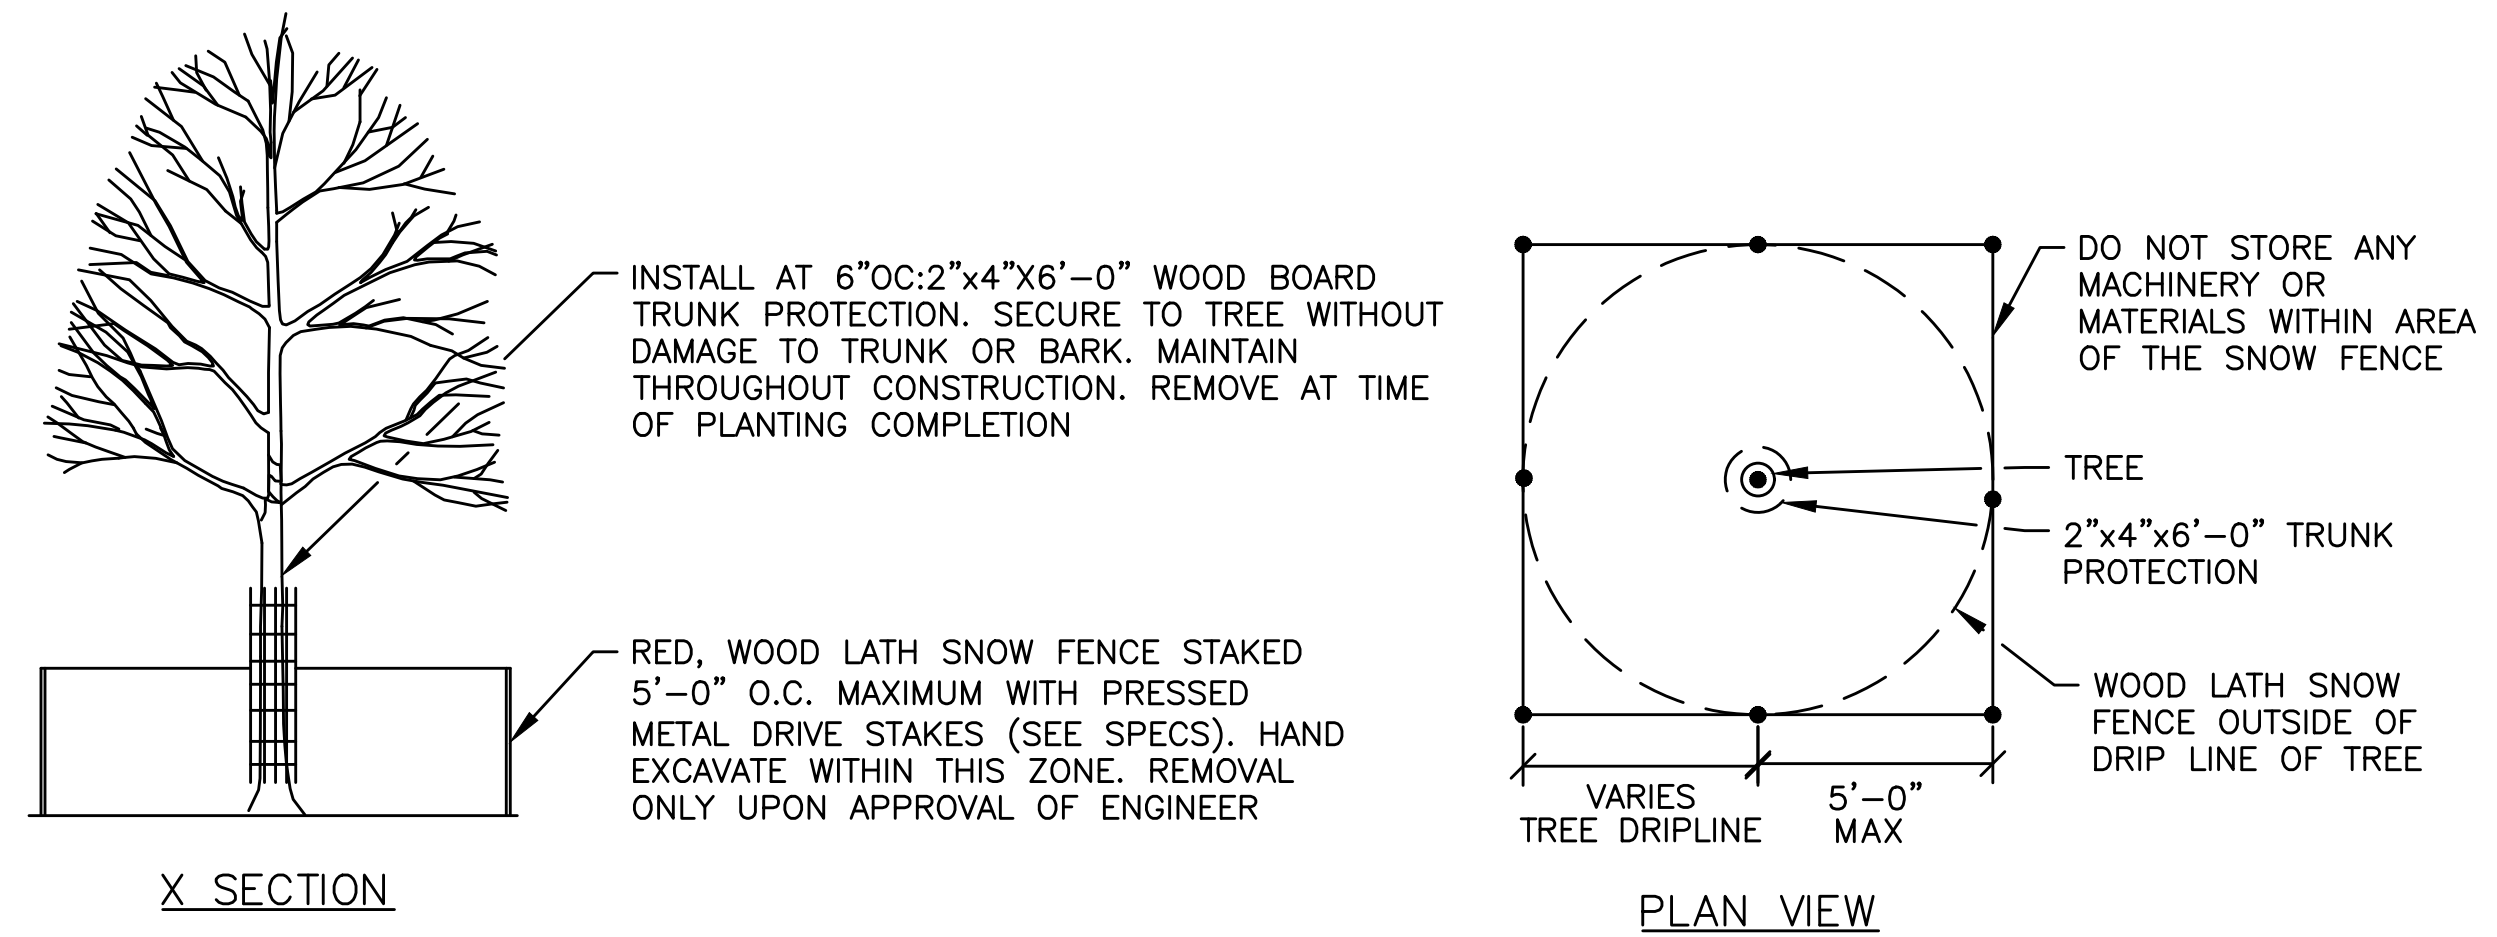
INSTALL AT 6"OC:2"x4"X6'–0" WOOD BOARD TRUNK PROTECTION. SECURE TO TREE WITHOUT DAMAGE TO TRUNK OR BARK. MAINTAIN THROUGHOUT CONSTRUCTION. REMOVE AT TIME OF PLANTING COMPLETION

RED, WOOD LATH SNOW FENCE STAKED 5'–0" O.C. MAXIMUM WITH PRESSED METAL DRIVE STAKES (SEE SPECS). HAND EXCAVATE WITHIN THIS ZONE. REMOVAL ONLY UPON APPROVAL OF ENGINEER

X SECTION

DO NOT STORE ANY MACHINERY OR MATERIALS WITHIN AREA OF THE SNOW FENCE

TREE

2"x4"x6'–0" TRUNK PROTECTION

WOOD LATH SNOW FENCE OUTSIDE OF DRIP LINE OF TREE

VARIES TREE DRIPLINE

5'–0" MAX

PLAN VIEW